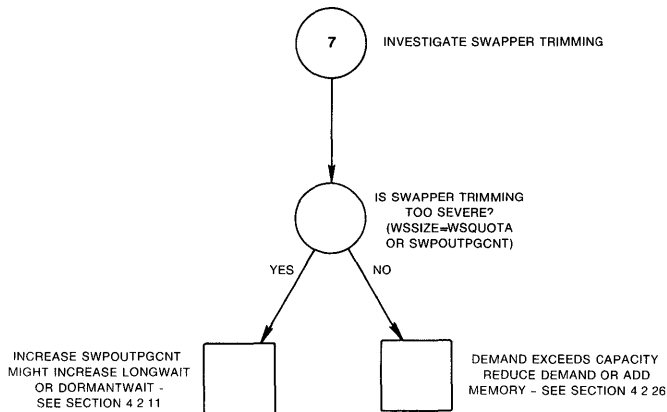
7

INVESTIGATE SWAPPER TRIMMING

IS SWAPPER TRIMMING TOO SEVERE? (WSSIZE=WSQUOTA OR SWPOUTPGCNT)

YES

NO

INCREASE SWPOUTPGCNT MIGHT INCREASE LONGWAIT OR DORMANTWAIT - SEE SECTION 4 2 11

DEMAND EXCEEDS CAPACITY REDUCE DEMAND OR ADD MEMORY - SEE SECTION 4 2 26